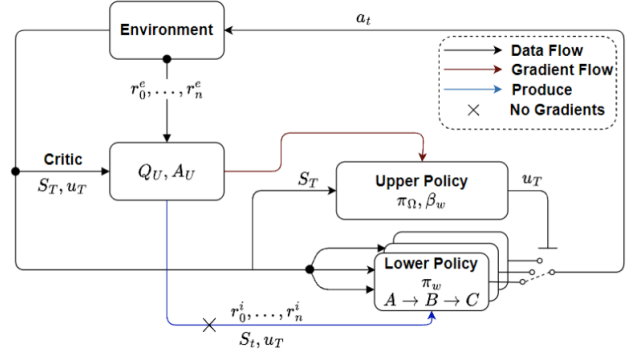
Environment

$a_t$

Data Flow

Gradient Flow

Produce

No Gradients

$r_0^e, \ldots, r_n^e$

Critic

$S_T, u_T$

$Q_U, A_U$

$S_T$

Upper Policy

$\pi_\Omega, \beta_w$

$u_T$

Lower Policy

$\pi_w$

$A \rightarrow B \rightarrow C$

$r_0^i, \ldots, r_n^i$

$S_t, u_T$